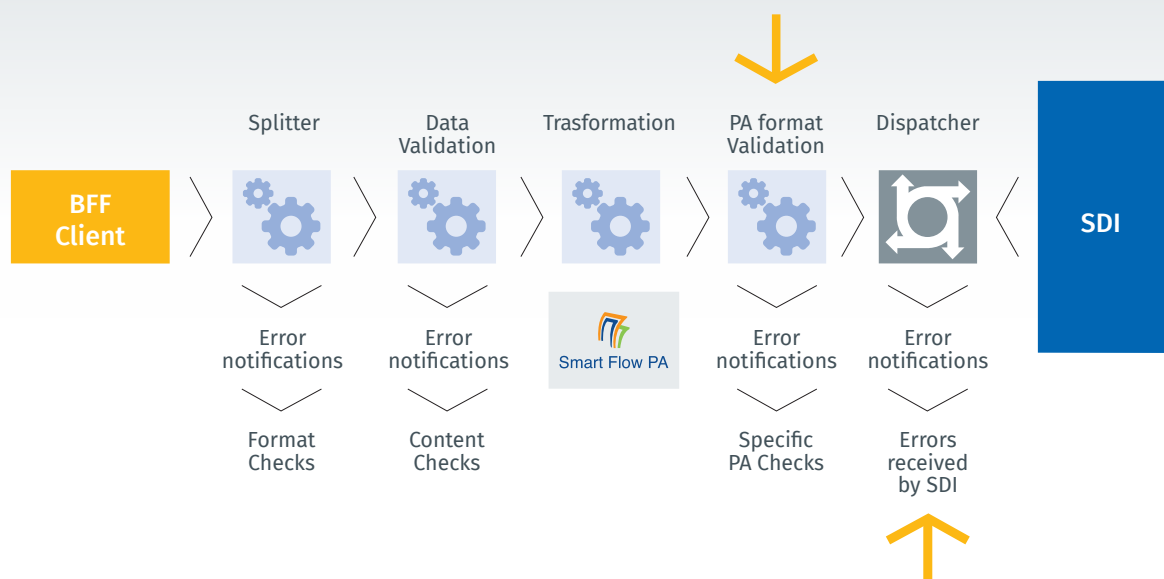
BFF Client

Splitter

Data Validation

Trasformation

PA format Validation

Dispatcher

SDI

Error notifications

Format Checks

Error notifications

Content Checks

Smart Flow PA

Error notifications

Specific PA Checks

Error notifications

Errors received by SDI